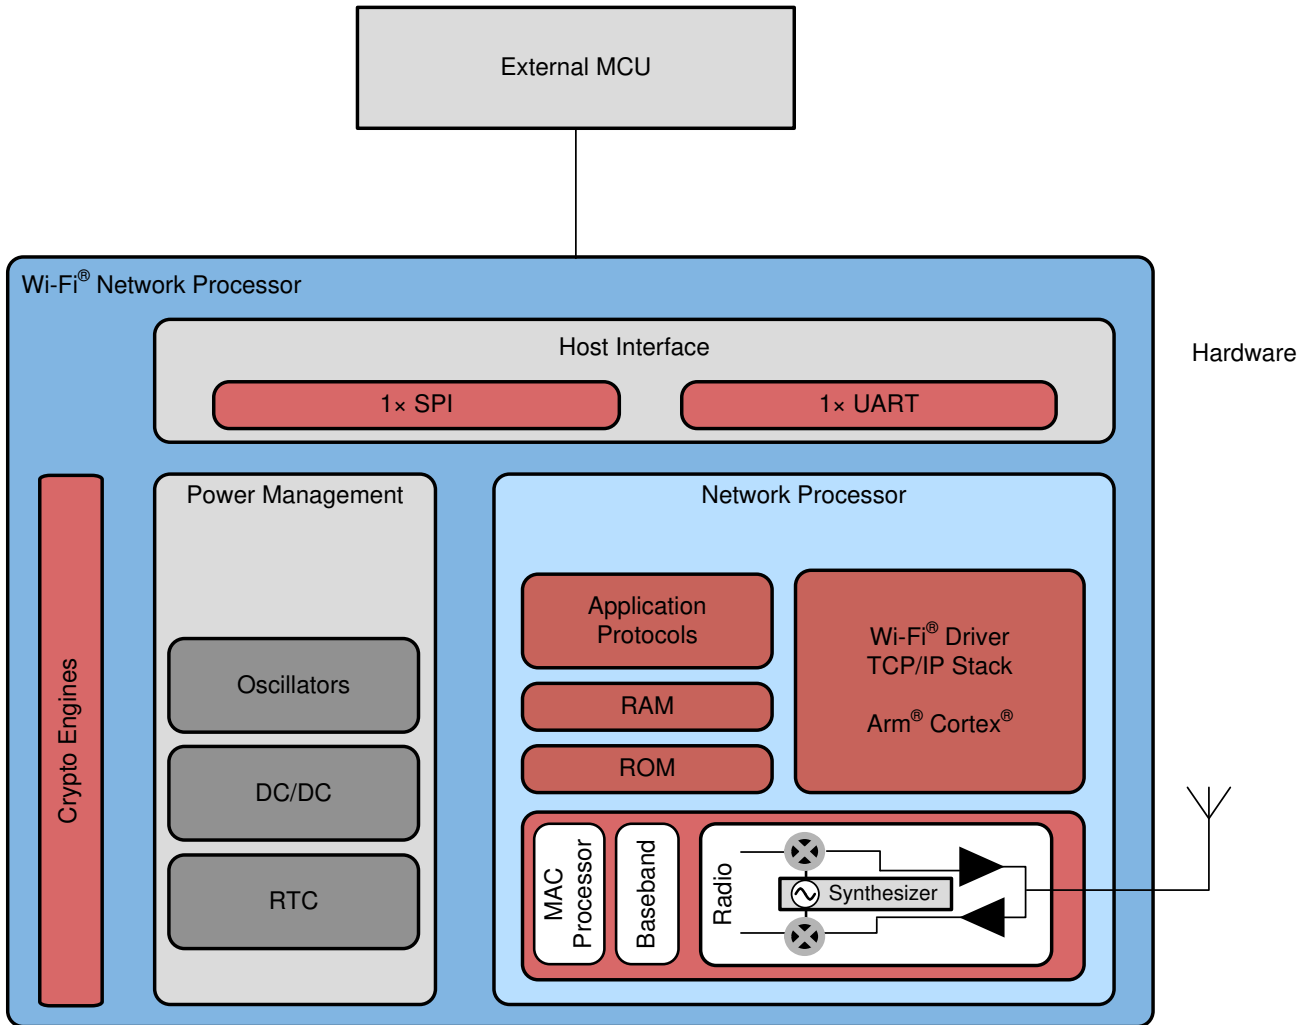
External MCU

Wi-Fi® Network Processor

Hardware

Host Interface

1× SPI

1× UART

Crypto Engines

Power Management

Oscillators

DC/DC

RTC

Network Processor

Application Protocols

RAM

ROM

Wi-Fi® Driver
TCP/IP Stack

Arm® Cortex®

MAC Processor

Baseband

Radio

Synthesizer